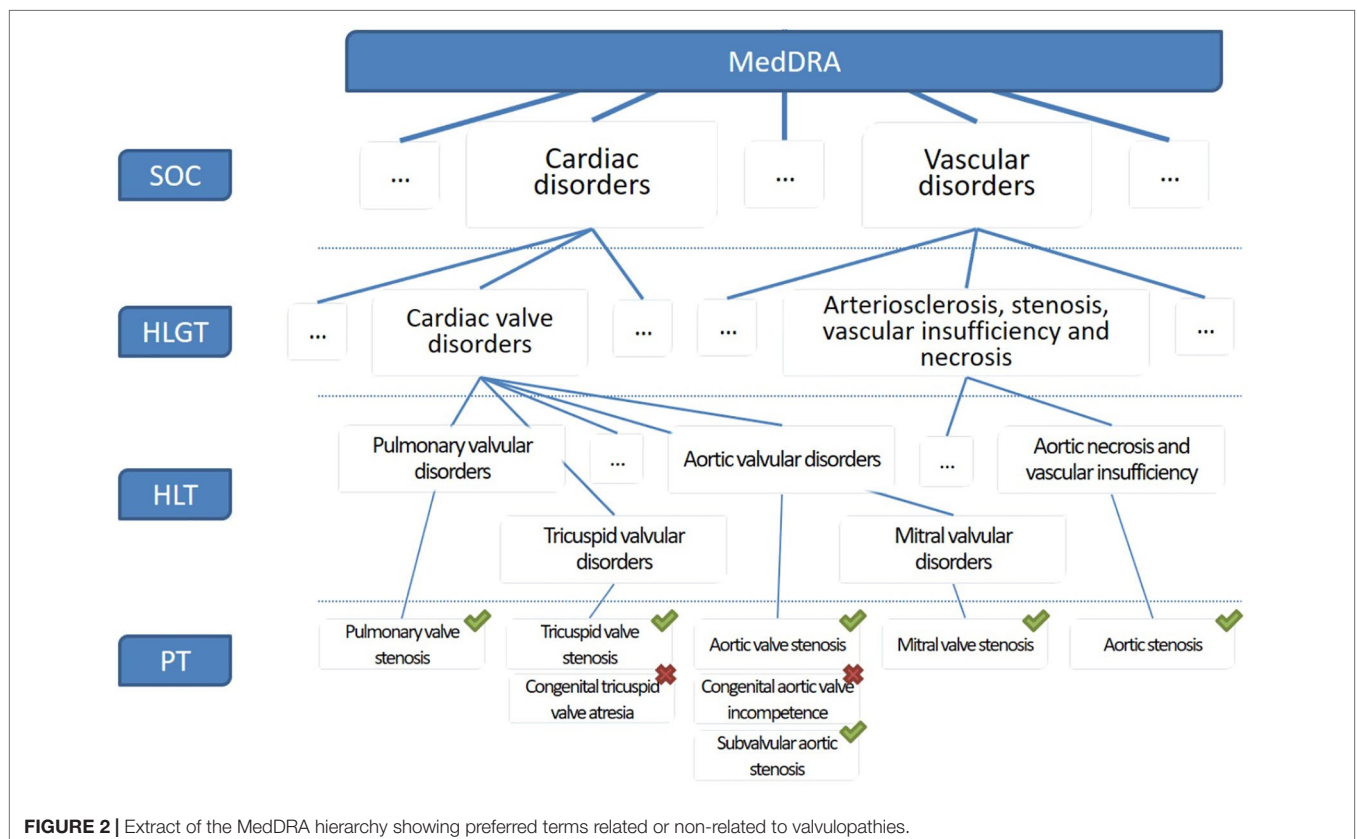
MedDRA

SOC

...

Cardiac disorders

...

Vascular disorders

...

HLGT

...

Cardiac valve disorders

...

...

Arteriosclerosis, stenosis, vascular insufficiency and necrosis

...

HLT

Pulmonary valvular disorders

...

Aortic valvular disorders

...

Aortic necrosis and vascular insufficiency

Tricuspid valvular disorders

Mitral valvular disorders

PT

Pulmonary valve stenosis

Tricuspid valve stenosis

Congenital tricuspid valve atresia

Aortic valve stenosis

Congenital aortic valve incompetence

Subvalvular aortic stenosis

Mitral valve stenosis

Aortic stenosis

**FIGURE 2 |** Extract of the MedDRA hierarchy showing preferred terms related or non-related to valvulopathies.